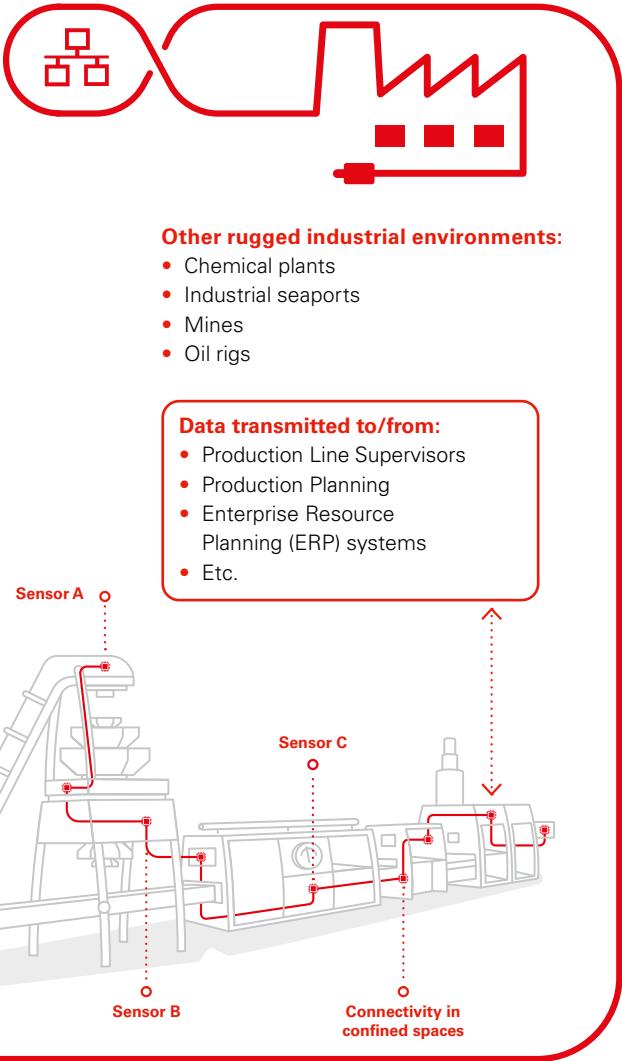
Other rugged industrial environments:
- Chemical plants
- Industrial seaports
- Mines
- Oil rigs

Data transmitted to/from:
- Production Line Supervisors
- Production Planning
- Enterprise Resource Planning (ERP) systems
- Etc.

Sensor A

Sensor C

Sensor B

Connectivity in confined spaces